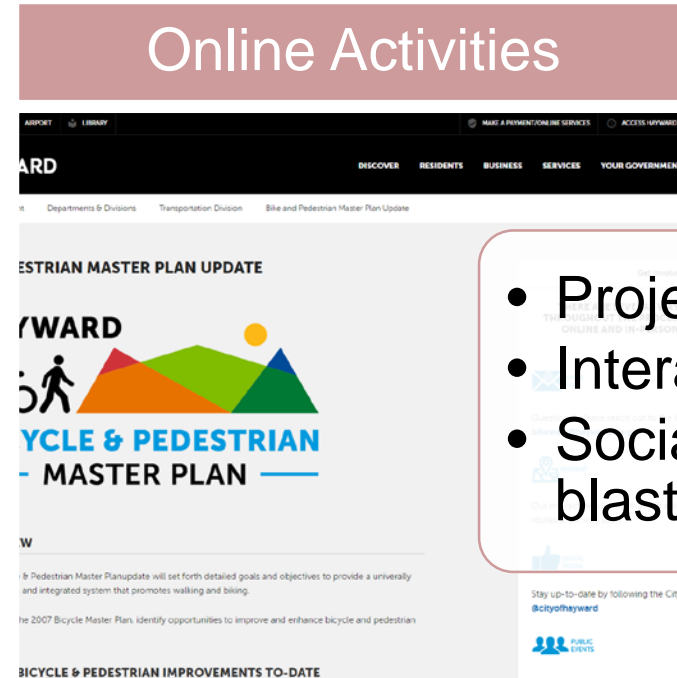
Online Activities

AIRPORT LIBRARY MAKE A PAYMENT/ONLINE SERVICES ACCESS HAYWARD

ARD DISCOVER RESIDENTS BUSINESS SERVICES YOUR GOVERNMENT

Departments & Divisions Transportation Division Bike and Pedestrian Master Plan Update

ESTRIAN MASTER PLAN UPDATE

YWARD
YCLE & PEDESTRIAN
MASTER PLAN

W

& Pedestrian Master Planupdate will set forth detailed goals and objectives to provide a univerally and integrated system that promotes walking and biking.

he 2007 Bicycle Master Plan, identify opportunities to improve and enhance bicycle and pedestrian

BICYCLE & PEDESTRIAN IMPROVEMENTS TO-DATE

• Proje
• Intera
• Socia
blast

Stay up-to-date by following the Cit
@cityofhayward

PUBLIC EVENTS